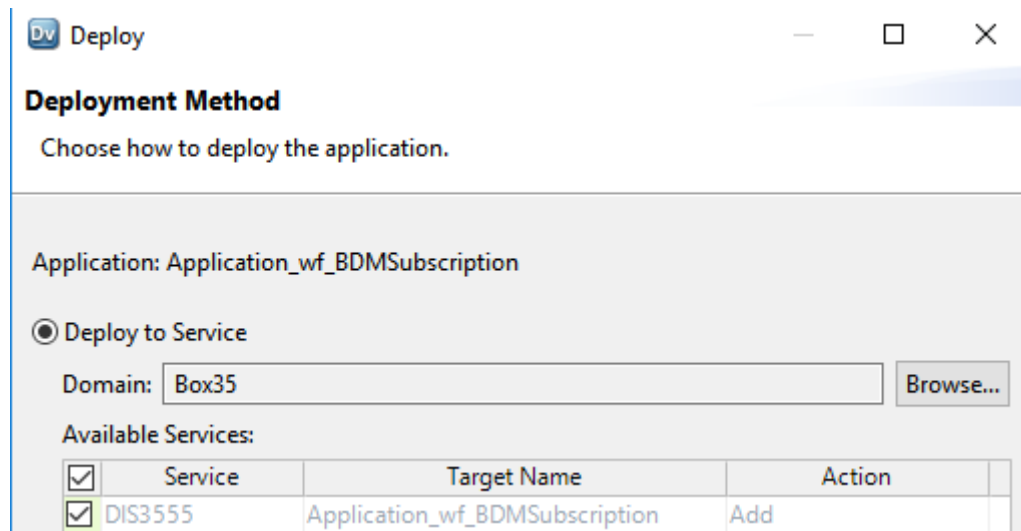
Dv Deploy

Deployment Method

Choose how to deploy the application.

Application: Application_wf_BDMSubscription

Deploy to Service

Domain: Box35 Browse...

Available Services:

| | Service | Target Name | Action |
|---|---|---|---|
| ☑ | DIS3555 | Application_wf_BDMSubscription | Add |